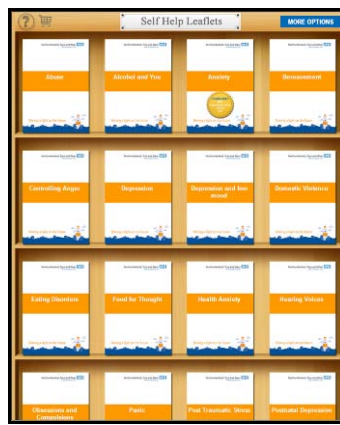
Self Help Leaflets

MORE OPTIONS

Abuse

Alcohol and You

Anxiety

Bereavement

Controlling Anger

Depression

Depression and low mood

Domestic Violence

Eating Disorders

Food for Thought

Health Anxiety

Hearing Voices

Obsessions and Compulsions

Panic

Post Traumatic Stress

Postnatal Depression